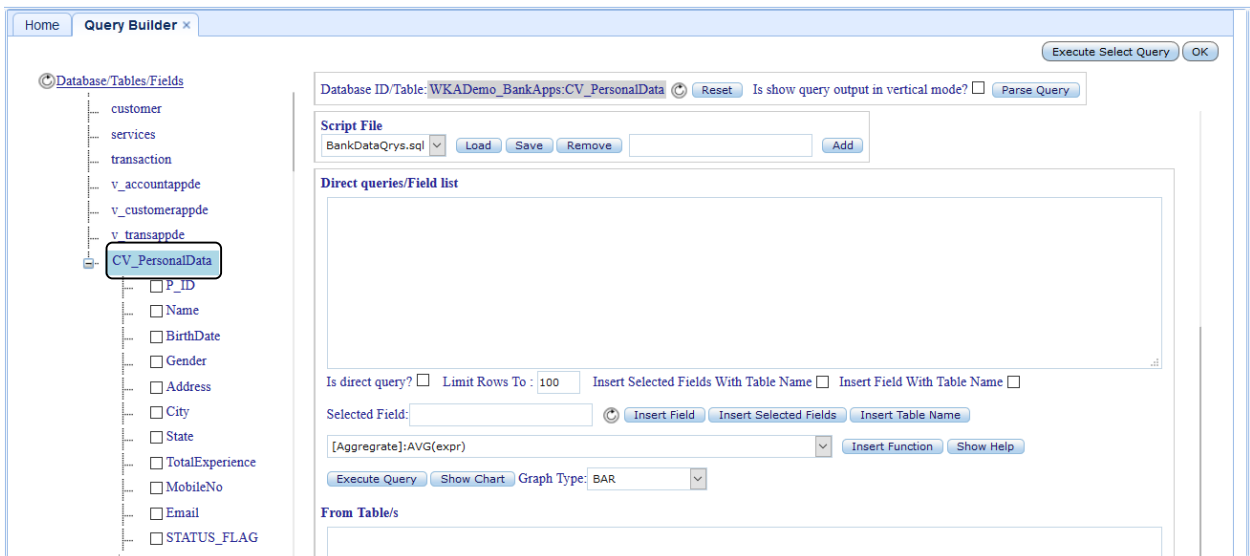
Home | Query Builder ×

Execute Select Query | OK

Database/Tables/Fields

customer
services
transaction
v_accountappde
v_customerappde
v_transappde
CV_PersonalData
P_ID
Name
BirthDate
Gender
Address
City
State
TotalExperience
MobileNo
Email
STATUS_FLAG

Database ID/Table: WKADemo_BankApps:CV_PersonalData Reset Is show query output in vertical mode? Parse Query

Script File
BankDataQrys.sql Load Save Remove Add

Direct queries/Field list

Is direct query? Limit Rows To : 100 Insert Selected Fields With Table Name Insert Field With Table Name

Selected Field: Insert Field Insert Selected Fields Insert Table Name

[Aggregrate]:AVG(expr) Insert Function Show Help

Execute Query Show Chart Graph Type: BAR

From Table/s